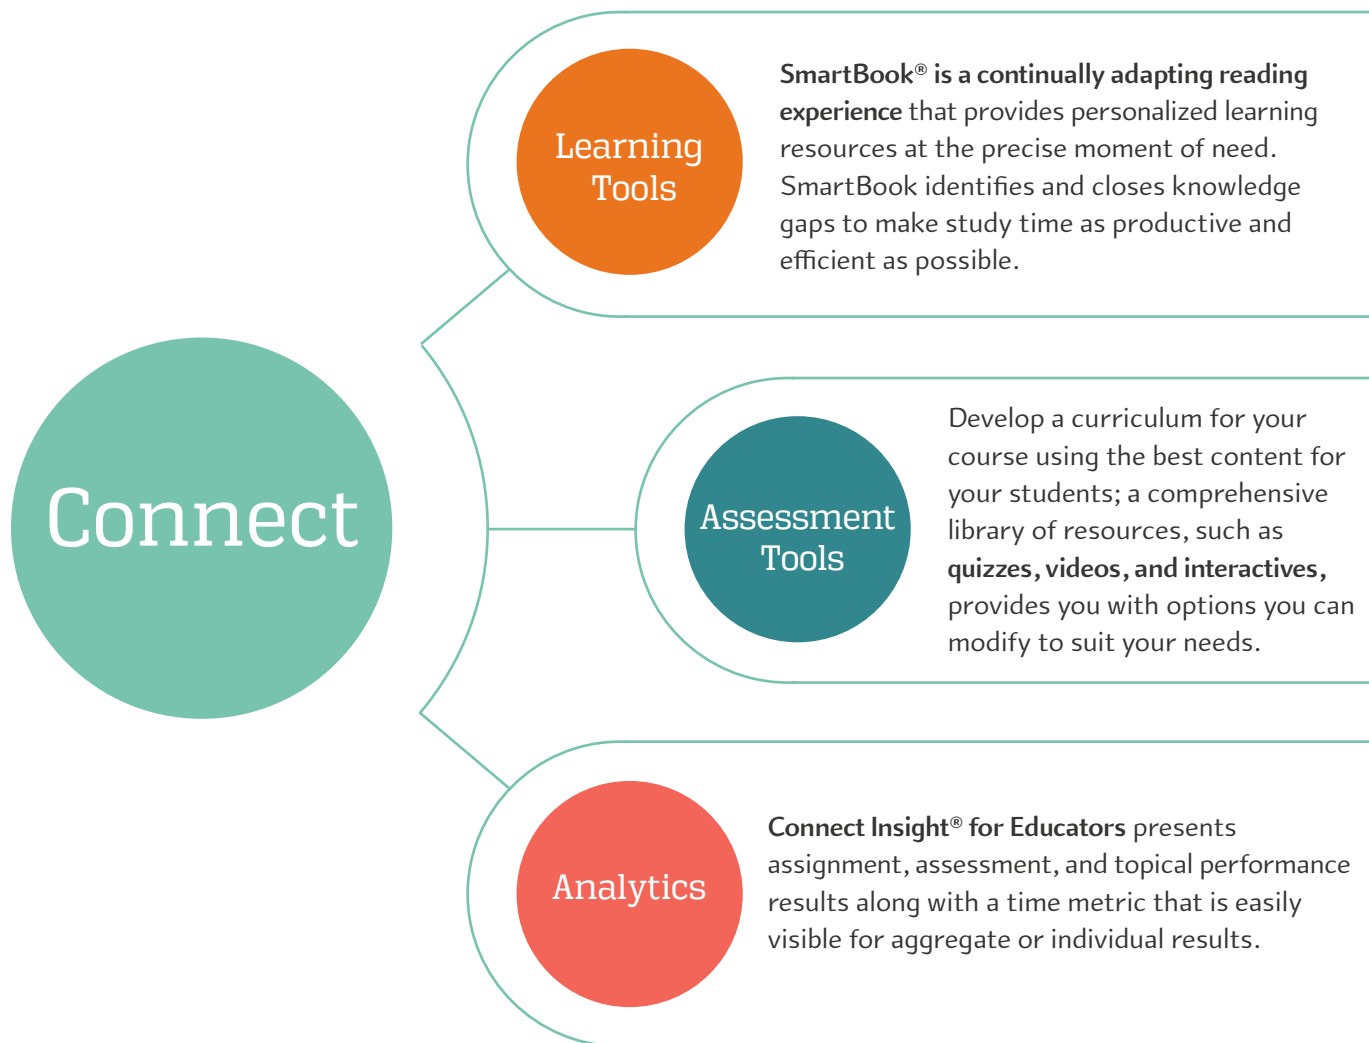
Connect

Learning Tools

SmartBook® is a continually adapting reading experience that provides personalized learning resources at the precise moment of need. SmartBook identifies and closes knowledge gaps to make study time as productive and efficient as possible.

Assessment Tools

Develop a curriculum for your course using the best content for your students; a comprehensive library of resources, such as quizzes, videos, and interactives, provides you with options you can modify to suit your needs.

Analytics

Connect Insight® for Educators presents assignment, assessment, and topical performance results along with a time metric that is easily visible for aggregate or individual results.